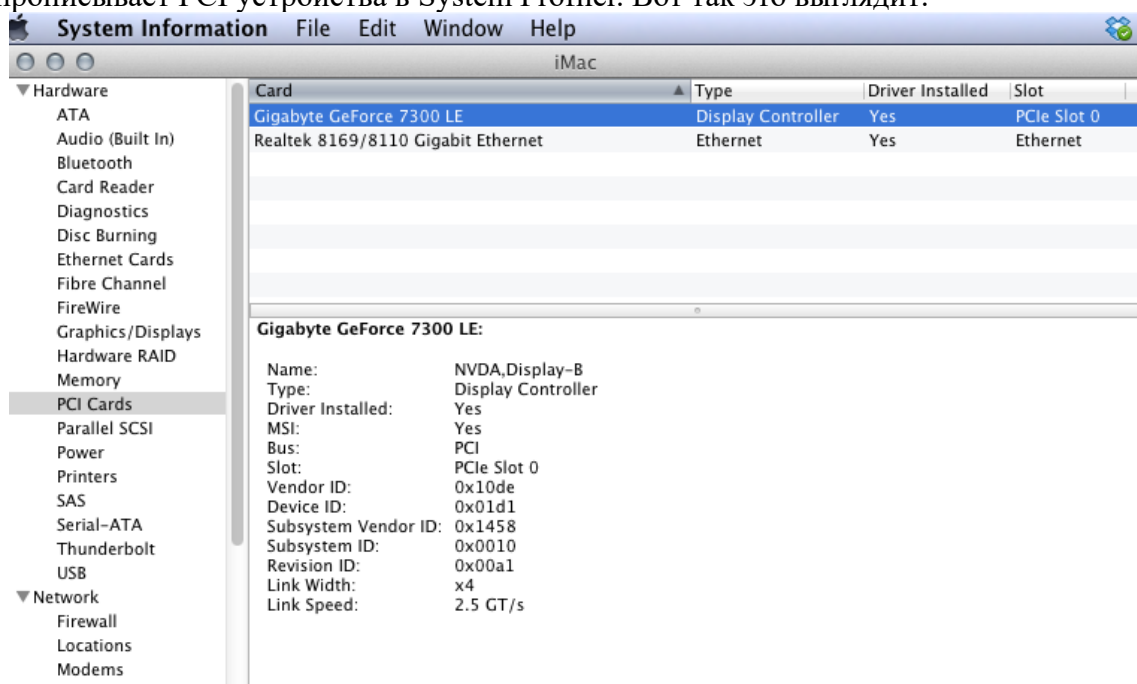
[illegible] PCI устройства в System Profiler. Вот так это выглядит:

System Information File Edit Window Help

iMac

▼Hardware
ATA
Audio (Built In)
Bluetooth
Card Reader
Diagnostics
Disc Burning
Ethernet Cards
Fibre Channel
FireWire
Graphics/Displays
Hardware RAID
Memory
PCI Cards
Parallel SCSI
Power
Printers
SAS
Serial-ATA
Thunderbolt
USB
▼Network
Firewall
Locations
Modems

| Card | Type | Driver Installed | Slot |
|---|---|---|---|
| Gigabyte GeForce 7300 LE | Display Controller | Yes | PCIe Slot 0 |
| Realtek 8169/8110 Gigabit Ethernet | Ethernet | Yes | Ethernet |

Gigabyte GeForce 7300 LE:

Name: NVDA,Display-B
Type: Display Controller
Driver Installed: Yes
MSI: Yes
Bus: PCI
Slot: PCIe Slot 0
Vendor ID: 0x10de
Device ID: 0x01d1
Subsystem Vendor ID: 0x1458
Subsystem ID: 0x0010
Revision ID: 0x00a1
Link Width: x4
Link Speed: 2.5 GT/s